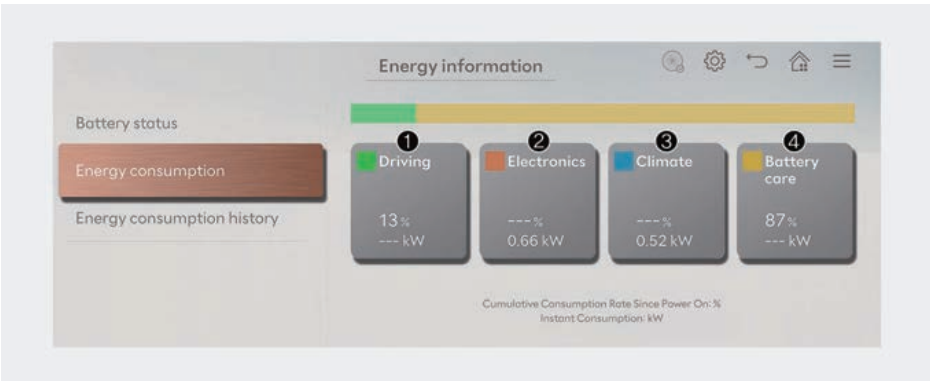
Energy information

Battery status

Energy consumption

Energy consumption history

1 Driving
13 %
--- kW

2 Electronics
--- %
0.66 kW

3 Climate
--- %
0.52 kW

4 Battery care
87 %
--- kW

Cumulative Consumption Rate Since Power On: %
Instant Consumption: kW